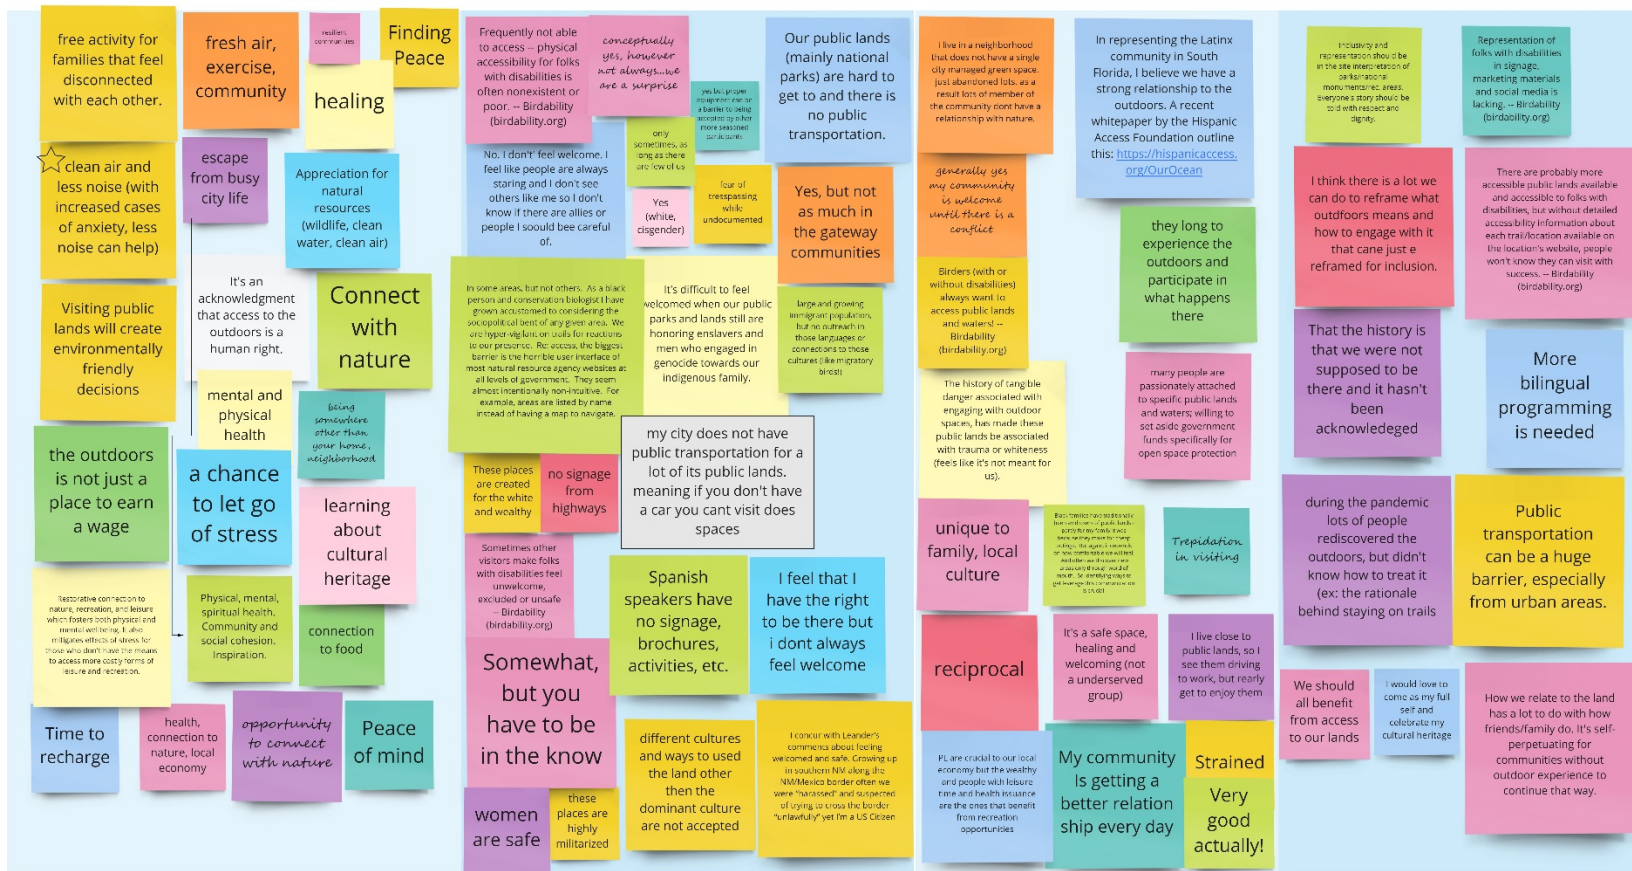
free activity for families that feel disconnected with each other.

fresh air, exercise, community

resilient communities

Finding Peace

healing

clean air and less noise (with increased cases of anxiety, less noise can help)

escape from busy city life

Appreciation for natural resources (wildlife, clean water, clean air)

Visiting public lands will create environmentally friendly decisions

It's an acknowledgment that access to the outdoors is a human right.

Connect with nature

mental and physical health

being somewhere other than your home, neighborhood

the outdoors is not just a place to earn a wage

a chance to let go of stress

learning about cultural heritage

Restorative connection to nature, recreation, and leisure which fosters both physical and mental well being. It also mitigates effects of stress for those who don't have the means to access more costly forms of leisure and recreation.

Physical, mental, spiritual health. Community and social cohesion. Inspiration.

connection to food

Time to recharge

health, connection to nature, local economy

opportunity to connect with nature

Peace of mind

Frequently not able to access – physical accessibility for folks with disabilities is often nonexistent or poor. – Birdability (birdability.org)

conceptually yes, however not always...we are a surprise

yes but proper equipment can be a barrier to being accepted by other more seasoned participants

No. I don't' feel welcome. I feel like people are always staring and I don't see others like me so I don't know if there are allies or people I soould bee careful of.

only sometimes, as long as there are few of us

Yes (white, cisgender)

fear of trespassing while undocumented

In some areas, but not others. As a black person and conservation biologist I have grown accustomed to considering the sociopolitical bent of any given area. We are hyper-vigilant on trails for reactions to our presence. Re: access, the biggest barrier is the horrible user interface of most natural resource agency websites at all levels of government. They seem almost intentionally non-intuitive. For example, areas are listed by name instead of having a map to navigate.

It's difficult to feel welcomed when our public parks and lands still are honoring enslavers and men who engaged in genocide towards our indigenous family.

These places are created for the white and wealthy

no signage from highways

my city does not have public transportation for a lot of its public lands. meaning if you don't have a car you cant visit does spaces

Sometimes other visitors make folks with disabilities feel unwelcome, excluded or unsafe – Birdability (birdability.org)

Somewhat, but you have to be in the know

Spanish speakers have no signage, brochures, activities, etc.

I feel that I have the right to be there but i dont always feel welcome

women are safe

these places are highly militarized

different cultures and ways to used the land other then the dominant culture are not accepted

I concur with Leander's comments about feeling welcomed and safe. Growing up in southern NM along the NM/Mexico border often we were "harassed" and suspected of trying to cross the border "unlawfully" yet I'm a US Citizen

Our public lands (mainly national parks) are hard to get to and there is no public transportation.

Yes, but not as much in the gateway communities

large and growing immigrant population, but no outreach in those languages or connections to those cultures (like migratory birds!)

I live in a neighborhood that does not have a single city managed green space. just abandoned lots. as a result lots of member of the community dont have a relationship with nature.

generally yes my community is welcome until there is a conflict

Birders (with or without disabilities) always want to access public lands and waters! – Birdability (birdability.org)

The history of tangible danger associated with engaging with outdoor spaces, has made these public lands be associated with trauma or whiteness (feels like it's not meant for us).

unique to family, local culture

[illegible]

Trepidation in visiting

reciprocal

It's a safe space, healing and welcoming (not a underserved group)

I live close to public lands, so I see them driving to work, but rearly get to enjoy them

PL are crucial to our local economy but the wealthy and people with leisure time and health insurance are the ones that benefit from recreation opportunities

My community Is getting a better relation ship every day

Strained

Very good actually!

In representing the Latinx community in South Florida, I believe we have a strong relationship to the outdoors. A recent whitepaper by the Hispanic Access Foundation outline this: https://hispanicaccess.org/OurOcean

they long to experience the outdoors and participate in what happens there

many people are passionately attached to specific public lands and waters; willing to set aside government funds specifically for open space protection

Inclusivity and representation should be in the site interpretation of parks/national monuments/etc areas. Everyone's story should be told with respect and dignity.

Representation of folks with disabilities in signage, marketing materials and social media is lacking. – Birdability (birdability.org)

I think there is a lot we can do to reframe what outdoors means and how to engage with it that cane just e reframed for inclusion.

There are probably more accessible public lands available and accessible to folks with disabilities, but without detailed accessibility information about each trail/location available on the location's website, people won't know they can visit with success. – Birdability (birdability.org)

That the history is that we were not supposed to be there and it hasn't been acknowledged

More bilingual programming is needed

during the pandemic lots of people rediscovered the outdoors, but didn't know how to treat it (ex: the rationale behind staying on trails

Public transportation can be a huge barrier, especially from urban areas.

We should all benefit from access to our lands

I would love to come as my full self and celebrate my cultural heritage

How we relate to the land has a lot to do with how friends/family do. It's self-perpetuating for communities without outdoor experience to continue that way.